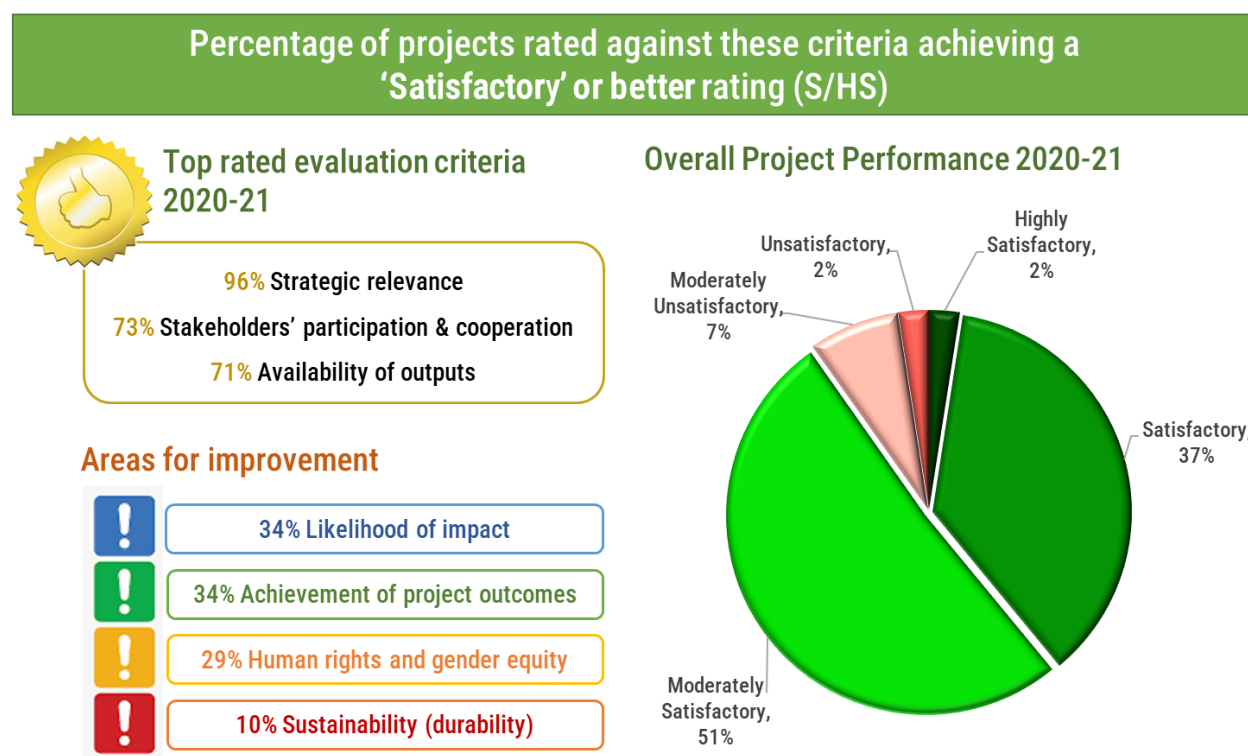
Percentage of projects rated against these criteria achieving a 'Satisfactory' or better rating (S/HS)

Top rated evaluation criteria 2020-21

96% Strategic relevance

73% Stakeholders' participation & cooperation

71% Availability of outputs

Areas for improvement

34% Likelihood of impact

34% Achievement of project outcomes

29% Human rights and gender equity

10% Sustainability (durability)

Overall Project Performance 2020-21

Highly Satisfactory, 2%

Unsatisfactory, 2%

Moderately Unsatisfactory, 7%

Satisfactory, 37%

Moderately Satisfactory, 51%